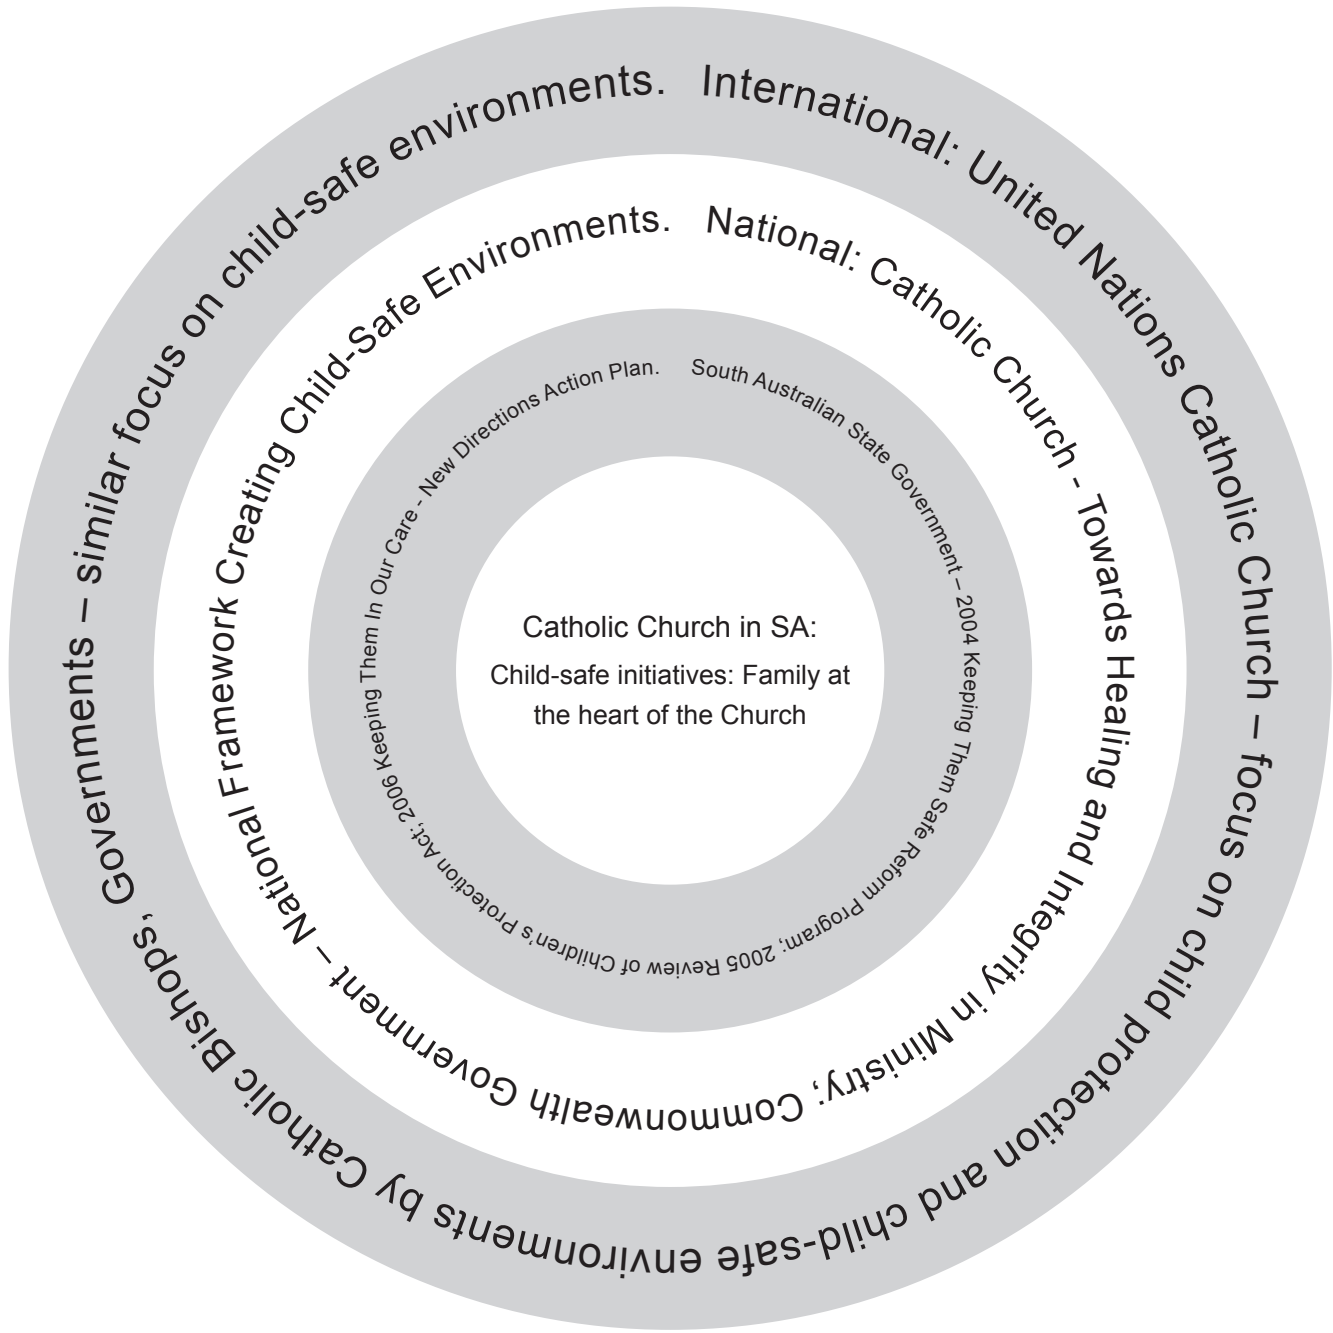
International: United Nations Catholic Church – focus on child protection and child-safe environments by Catholic Bishops, Governments – similar focus on child-safe environments.

National: Catholic Church - Towards Healing and Integrity in Ministry; Commonwealth Government – National Framework Creating Child-Safe Environments.

South Australian State Government – 2004 Keeping Them Safe Reform Program; 2005 Review of Children's Protection Act; 2006 Keeping Them In Our Care - New Directions Action Plan.

Catholic Church in SA:
Child-safe initiatives: Family at the heart of the Church